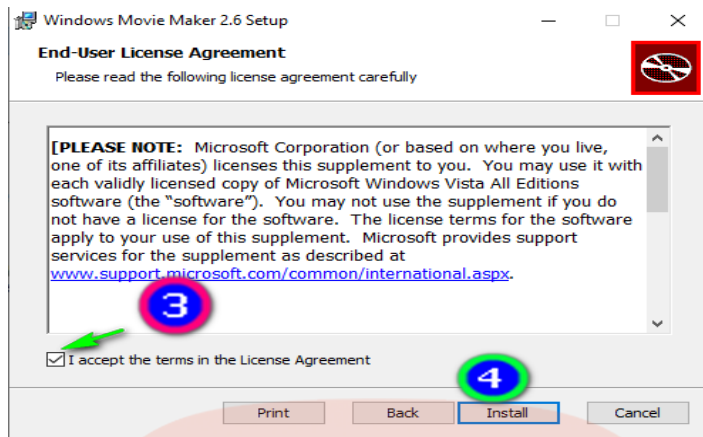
Windows Movie Maker 2.6 Setup

End-User License Agreement

Please read the following license agreement carefully

[PLEASE NOTE: Microsoft Corporation (or based on where you live, one of its affiliates) licenses this supplement to you. You may use it with each validly licensed copy of Microsoft Windows Vista All Editions software (the "software"). You may not use the supplement if you do not have a license for the software. The license terms for the software apply to your use of this supplement. Microsoft provides support services for the supplement as described at www.support.microsoft.com/common/international.aspx.

3

I accept the terms in the License Agreement

4

Print Back Install Cancel